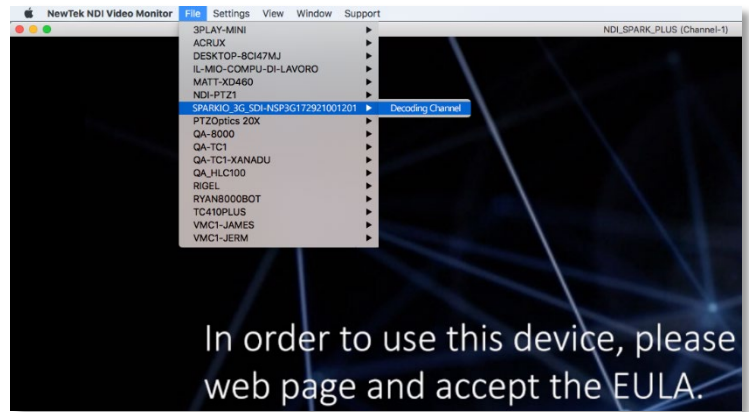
NewTek NDI Video Monitor File Settings View Window Support

NDI_SPARK_PLUS (Channel-1)

3PLAY-MINI
ACRUX
DESKTOP-8CI47MJ
IL-MIO-COMPU-DI-LAVORO
MATT-XD460
NDI-PTZ1
SPARKIO_3G_SDI-NSP3G172921001201
Decoding Channel
PTZOptics 20X
QA-8000
QA-TC1
QA-TC1-XANADU
QA_HLC100
RIGEL
RYAN8000BOT
TC410PLUS
VMC1-JAMES
VMC1-JERM

In order to use this device, please web page and accept the EULA.